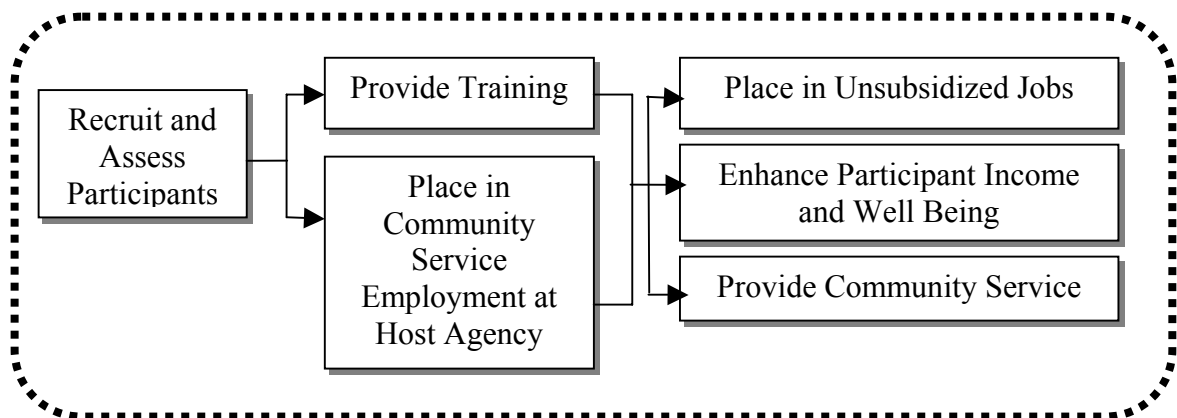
Recruit and Assess Participants

Provide Training

Place in Community Service Employment at Host Agency

Place in Unsubsidized Jobs

Enhance Participant Income and Well Being

Provide Community Service